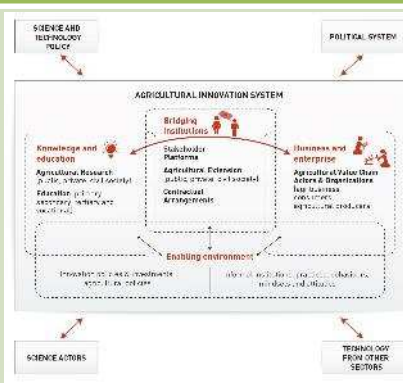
SCIENCE AND TECHNOLOGY POLICY

POLITICAL SYSTEM

AGRICULTURAL INNOVATION SYSTEM

Bridging institutions

Knowledge and education

Agricultural Research (public, private and civil society)

Education (primary, secondary, tertiary and vocational)

Stakeholder Platforms

Agricultural Extension (public, private and civil society)

Contractual Arrangements

Business and enterprise

Agricultural Value Chain Actors & Organizations (e.g. business, consumers, agricultural producers)

Enabling environment

Innovation policies & investments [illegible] agricultural policies

Informal institutions, practices, behaviours, mindsets and attitudes

SCIENCE ACTORS

TECHNOLOGY FROM OTHER SECTORS